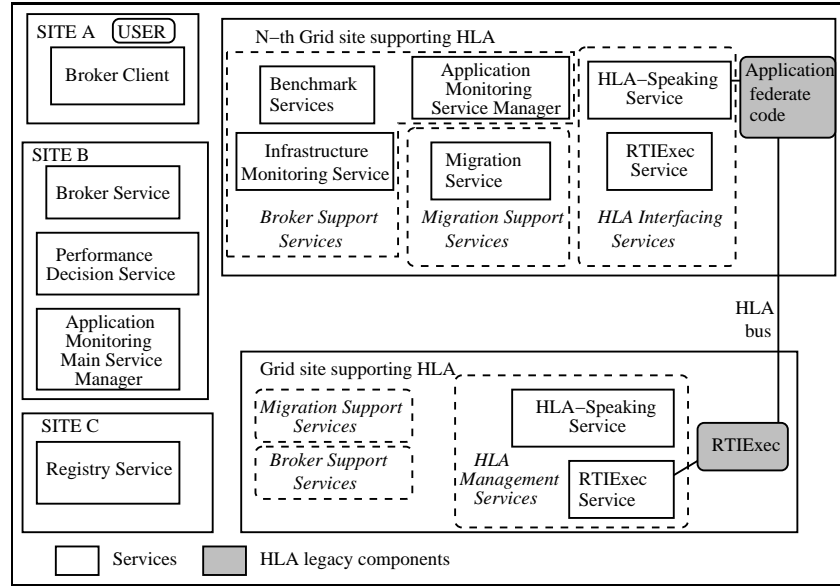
SITE A USER

Broker Client

SITE B

Broker Service

Performance Decision Service

Application Monitoring Main Service Manager

SITE C

Registry Service

N–th Grid site supporting HLA

Benchmark Services

Application Monitoring Service Manager

Infrastructure Monitoring Service

Broker Support Services

Migration Service

Migration Support Services

HLA–Speaking Service

RTIExec Service

HLA Interfacing Services

Application federate code

HLA bus

Grid site supporting HLA

Migration Support Services

Broker Support Services

HLA–Speaking Service

HLA Management Services

RTIExec Service

RTIExec

Services

HLA legacy components